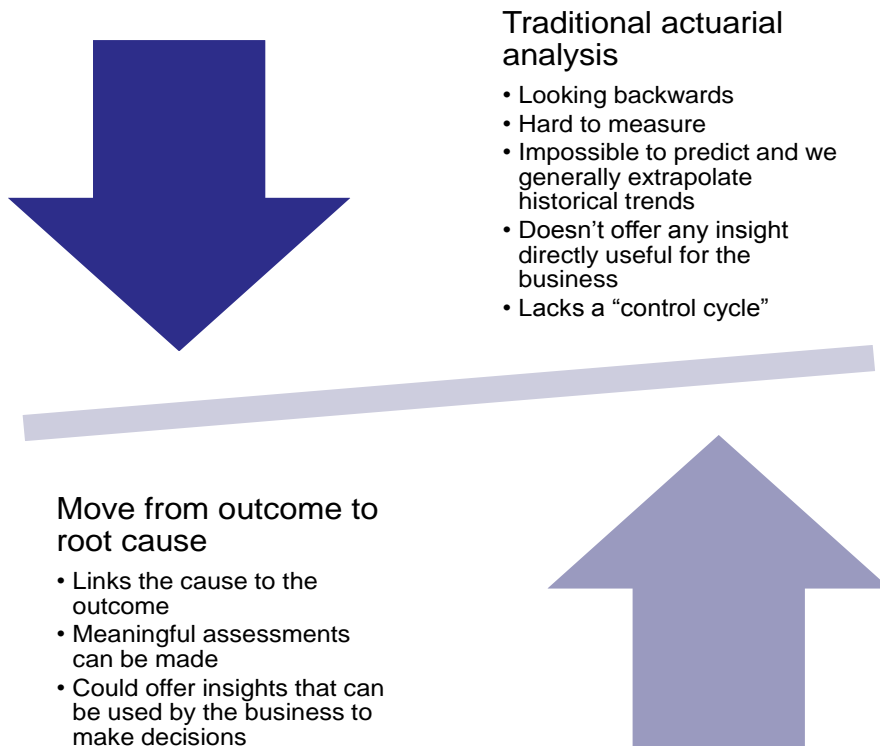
Traditional actuarial analysis

- Looking backwards
- Hard to measure
- Impossible to predict and we generally extrapolate historical trends
- Doesn’t offer any insight directly useful for the business
- Lacks a “control cycle”

Move from outcome to root cause

- Links the cause to the outcome
- Meaningful assessments can be made
- Could offer insights that can be used by the business to make decisions